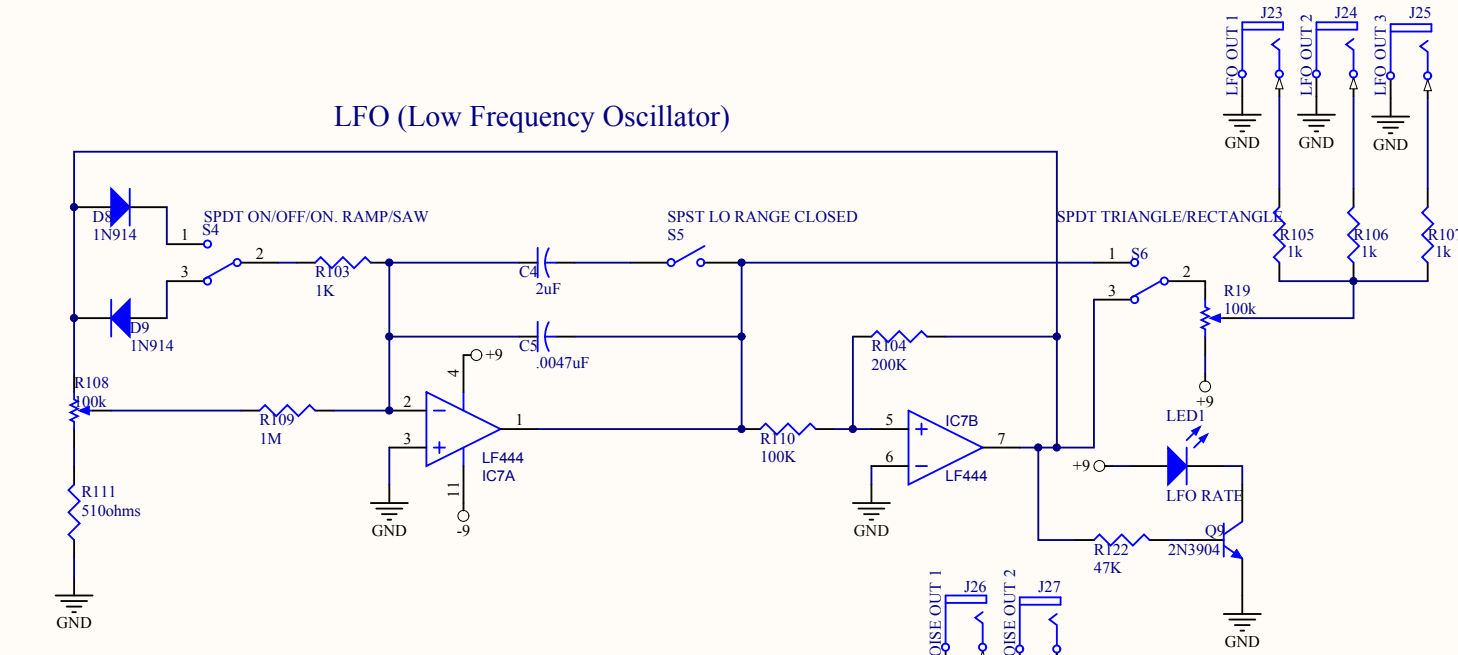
LFO (Low Frequency Oscillator)

LFO OUT 1
J23
LFO OUT 2
J24
LFO OUT 3
J25
GND
GND
GND

D8
1N914
SPDT ON/OFF/ON. RAMP/SAW
1
S4
3
2
R103
1K
C4
2uF
SPST LO RANGE CLOSED
S5
SPDT TRIANGLE/RECTANGLE
1
S6
2
3
R105
1k
R106
1k
R107
1k
R19
100k
D9
1N914
C5
.0047uF
R104
200K
+9
4
R108
100k
R109
1M
2
3
1
LF444
IC7A
11
-9
GND
R110
100K
5
6
IC7B
LF444
7
GND
+9
LED1
+9
LFO RATE
R111
510ohms
GND
R122
47K
Q9
2N3904
GND
OISE OUT 1
J26
OISE OUT 2
J27